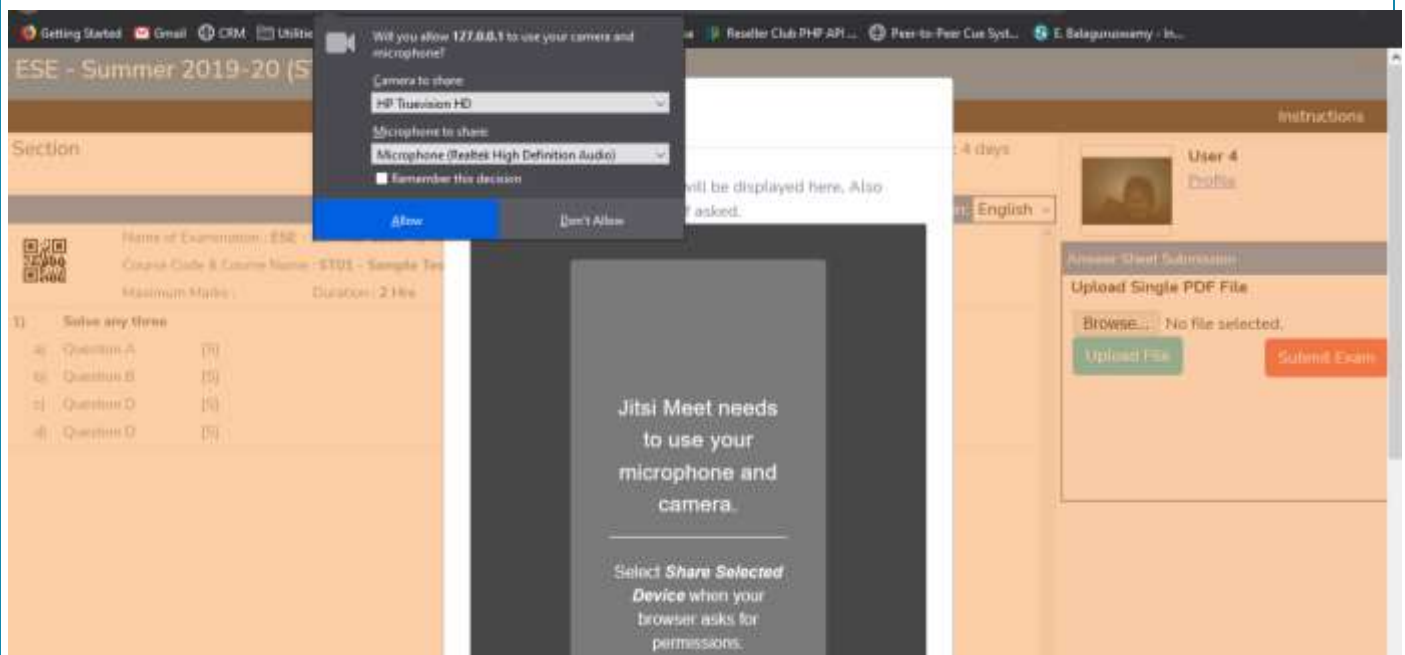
Getting Started Gmail CRM Utilitie

Will you allow 127.0.0.1 to use your camera and microphone?

Camera to share:

HP Truevision HD

Microphone to share:

Microphone (Realtek High Definition Audio)

Remember this decision

Allow

Don't Allow

Reseller Club PHP API ... Peer-to-Peer Cue Syst... E. Balagurusamy - In...

ESE - Summer 2019-20 (S

Instructions

Section

: 4 days

will be displayed here. Also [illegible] asked.

English

User 4

Profile

Name of Examination : ESE - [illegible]

Course Code & Course Name : ST01 - Sample Tes

Maximum Marks :

Duration : 2 Hrs

1) Solve any three

a) Question A (5)

b) Question B (5)

c) Question D (5)

d) Question D (5)

Answer Sheet Submission

Upload Single PDF File

Browse... No file selected.

Upload File

Submit Exam

Jitsi Meet needs to use your microphone and camera.

Select ***Share Selected Device*** when your browser asks for permissions.